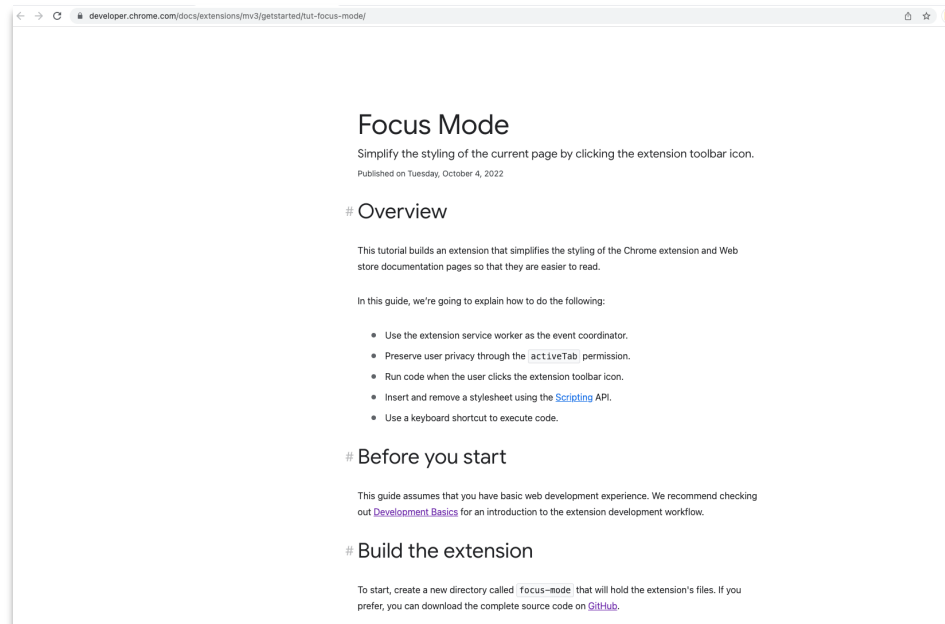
developer.chrome.com/docs/extensions/mv3/getstarted/tut-focus-mode/

Focus Mode

Simplify the styling of the current page by clicking the extension toolbar icon.

Published on Tuesday, October 4, 2022

# Overview

This tutorial builds an extension that simplifies the styling of the Chrome extension and Web store documentation pages so that they are easier to read.

In this guide, we're going to explain how to do the following:

- Use the extension service worker as the event coordinator.
- Preserve user privacy through the activeTab permission.
- Run code when the user clicks the extension toolbar icon.
- Insert and remove a stylesheet using the Scripting API.
- Use a keyboard shortcut to execute code.

# Before you start

This guide assumes that you have basic web development experience. We recommend checking out Development Basics for an introduction to the extension development workflow.

# Build the extension

To start, create a new directory called focus-mode that will hold the extension's files. If you prefer, you can download the complete source code on GitHub.